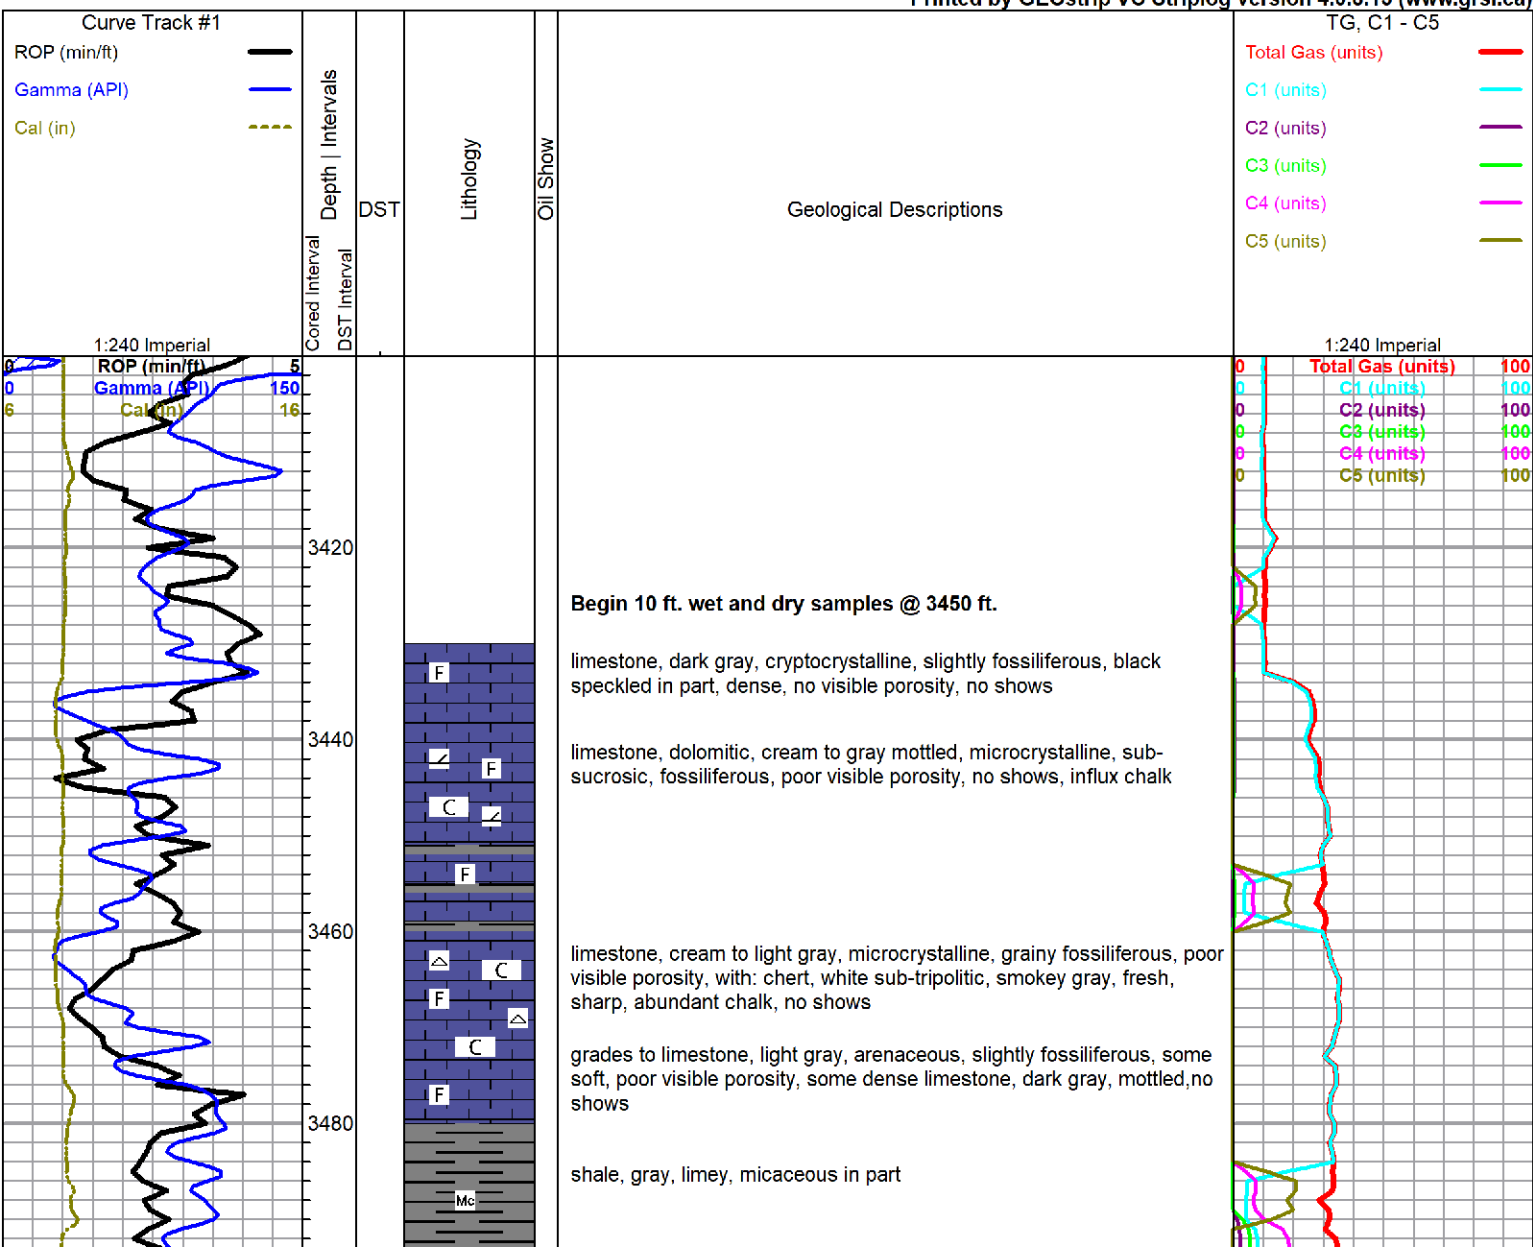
Printed by GEOstrip VC Striplog version 4.0.0.15 (www.grsi.ca)

Curve Track #1
ROP (min/ft)
Gamma (API)
Cal (in)
1:240 Imperial

Depth | Intervals
Cored Interval
DST Interval
DST
Lithology
Oil Show
Geological Descriptions

TG, C1 - C5
Total Gas (units)
C1 (units)
C2 (units)
C3 (units)
C4 (units)
C5 (units)
1:240 Imperial

0 ROP (min/ft) 5
0 Gamma (API) 150
6 Cal (in) 16

0 Total Gas (units) 100
0 C1 (units) 100
0 C2 (units) 100
0 C3 (units) 100
0 C4 (units) 100
0 C5 (units) 100

3420
3440
3460
3480

F
F
C
F
C
F
C
F
Mc

Begin 10 ft. wet and dry samples @ 3450 ft.

limestone, dark gray, cryptocrystalline, slightly fossiliferous, black speckled in part, dense, no visible porosity, no shows

limestone, dolomitic, cream to gray mottled, microcrystalline, subsucrosic, fossiliferous, poor visible porosity, no shows, influx chalk

limestone, cream to light gray, microcrystalline, grainy fossiliferous, poor visible porosity, with: chert, white sub-tripolitic, smokey gray, fresh, sharp, abundant chalk, no shows

grades to limestone, light gray, arenaceous, slightly fossiliferous, some soft, poor visible porosity, some dense limestone, dark gray, mottled,no shows

shale, gray, limey, micaceous in part